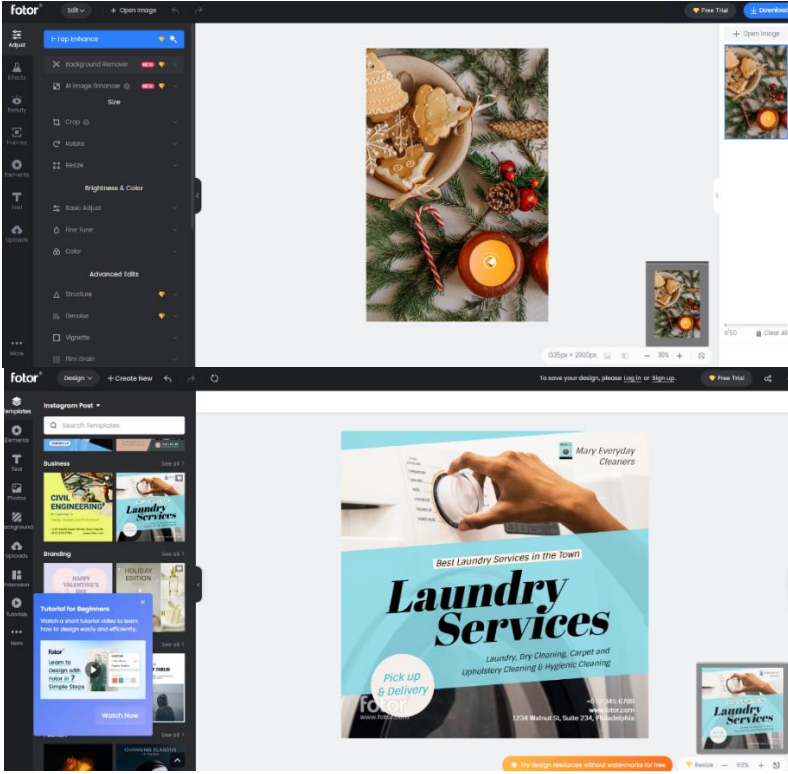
fotor Edit + Open Image Free Trial Download

Adjust
Effects
Beauty
Frames
Elements
Text
Uploads
More

1-Tap Enhance
Background Remover
AI Image Enhancer
Size
Crop
Rotate
Resize
Brightness & Color
Basic Adjust
Fine Tune
Color
Advanced Edits
Structure
Denoise
Vignette
Film Grain

+ Open Image
1/50 Clear All

1335px × 2000px 30%

fotor Design + Create New
To save your design, please Log in or Sign up.
Free Trial

Templates
Elements
Text
Photos
Background
Uploads
Extension
Tutorials
More

Instagram Post
Search Templates
Business See all
CIVIL ENGINEERING
Laundry Services
Branding See all
HAPPY VALENTINE'S DAY
HOLIDAY EDITION
Tutorial for Beginners
Watch a short tutorial video to learn how to design easily and efficiently.
Learn to Design with Fotor in 7 Simple Steps
Watch Now
See all

Mary Everyday Cleaners
Best Laundry Services in the Town
Laundry Services
Laundry, Dry Cleaning, Carpet and Upholstery Cleaning & Hygienic Cleaning
Pick up & Delivery
+0 12345 6789
www.fotor.com
1234 Walnut St, Suite 234, Philadelphia
fotor
www.fotor.com

Try design resources without watermarks for free
Resize 63%
Laundry Services